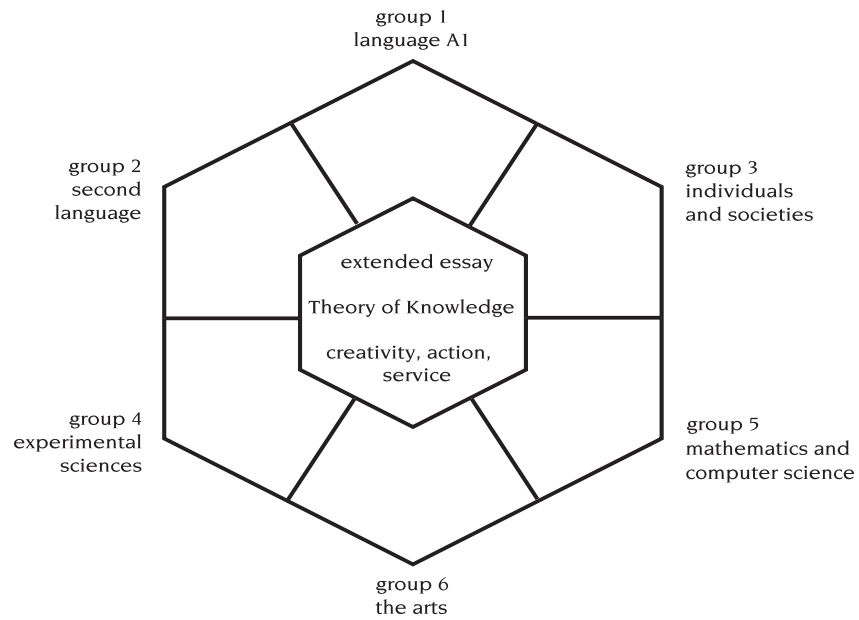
group 1
language A1

group 2
second
language

group 3
individuals
and societies

extended essay

Theory of Knowledge

creativity, action,
service

group 4
experimental
sciences

group 5
mathematics and
computer science

group 6
the arts